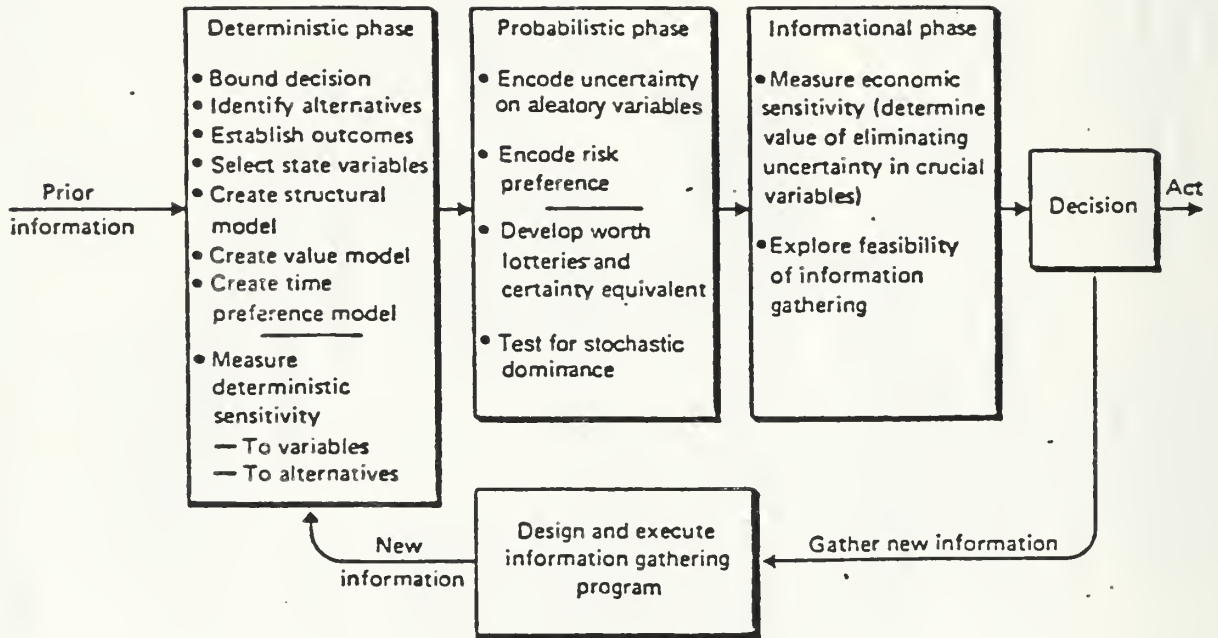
Prior information

Deterministic phase

• Bound decision
• Identify alternatives
• Establish outcomes
• Select state variables
• Create structural model
• Create value model
• Create time preference model

• Measure deterministic sensitivity
— To variables
— To alternatives

Probabilistic phase

• Encode uncertainty on aleatory variables
• Encode risk preference

• Develop worth lotteries and certainty equivalent
• Test for stochastic dominance

Informational phase

• Measure economic sensitivity (determine value of eliminating uncertainty in crucial variables)
• Explore feasibility of information gathering

Decision

Act

Gather new information

Design and execute information gathering program

New information